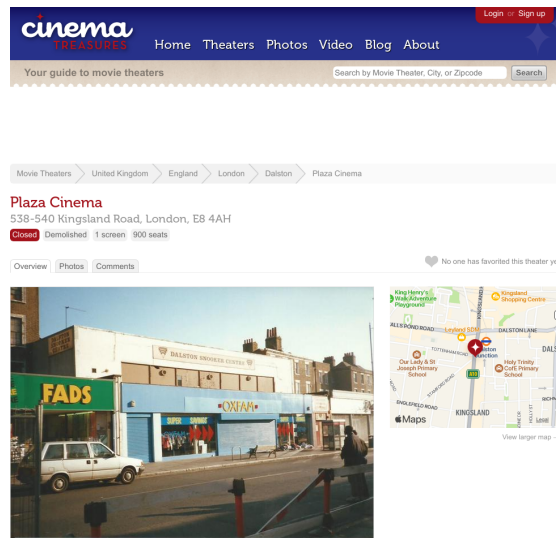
cinema TREASURES

Home Theaters Photos Video Blog About

Login or Sign up

Your guide to movie theaters

Search by Movie Theater, City, or Zipcode

Search

Movie Theaters United Kingdom England London Dalston Plaza Cinema

Plaza Cinema

538-540 Kingsland Road, London, E8 4AH

Closed Demolished 1 screen 900 seats

Overview Photos Comments

No one has favorited this theater ye

DALSTON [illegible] CENTRE

FADS

OXFAM

King Henry's Walk Adventure Playground

Kingsland Shopping Centre

BALLS POND ROAD

DALSTON LANE

Our Lady & St Joseph Primary School

Dalston Junction

Holy Trinity CofE Primary School

A10

KINGSLAND

Maps

View larger map